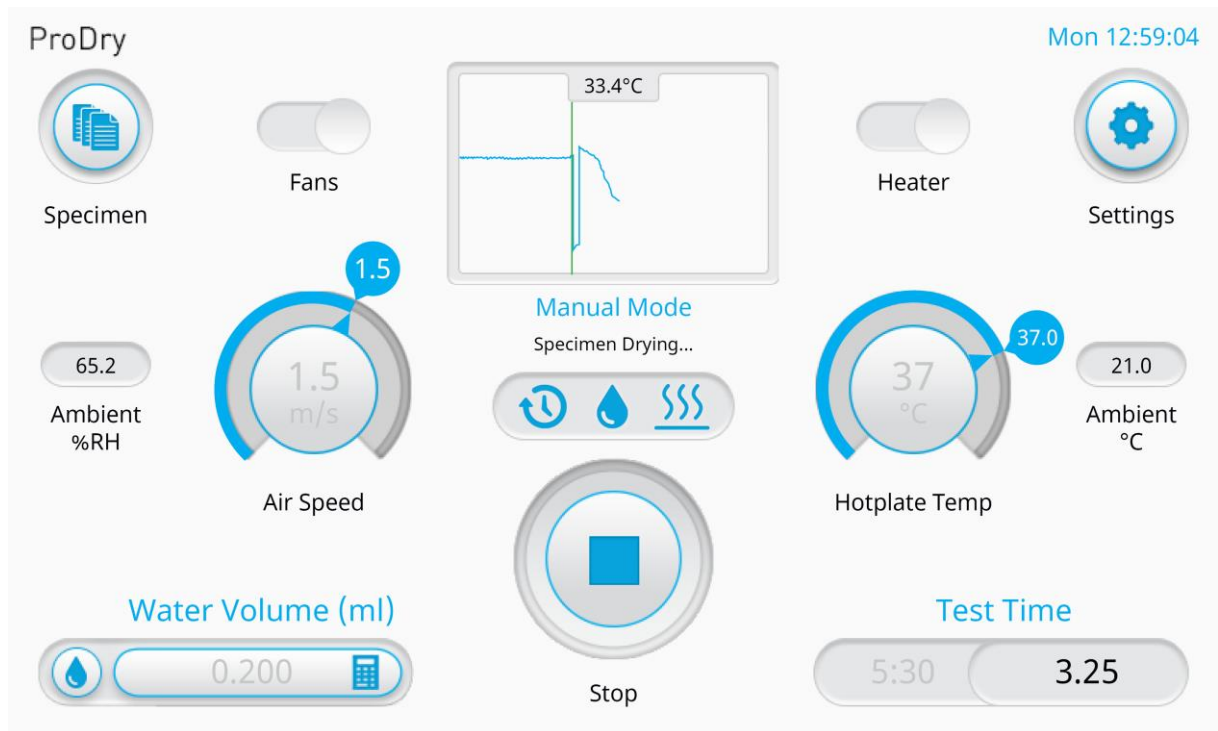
ProDry

Mon 12:59:04

Specimen

Fans

33.4°C

Heater

Settings

1.5

Manual Mode

Specimen Drying...

65.2

Ambient %RH

1.5 m/s

Air Speed

37 °C

37.0

21.0

Ambient °C

Hotplate Temp

Water Volume (ml)

0.200

Stop

Test Time

5:30

3.25